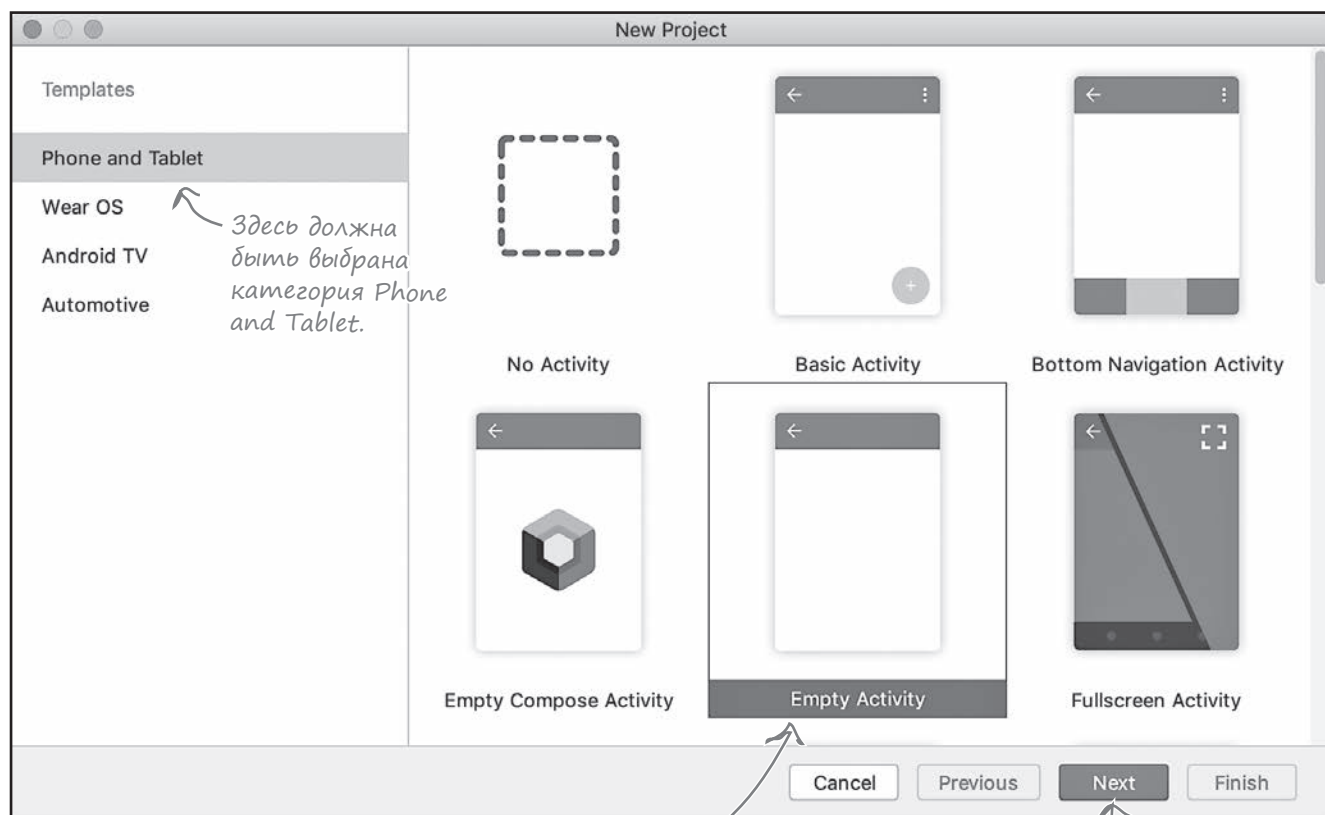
New Project

Templates

Phone and Tablet

Wear OS

Android TV

Automotive

Здесь должна быть выбрана категория Phone and Tablet.

No Activity

Basic Activity

Bottom Navigation Activity

Empty Compose Activity

Empty Activity

Fullscreen Activity

Cancel

Previous

Next

Finish